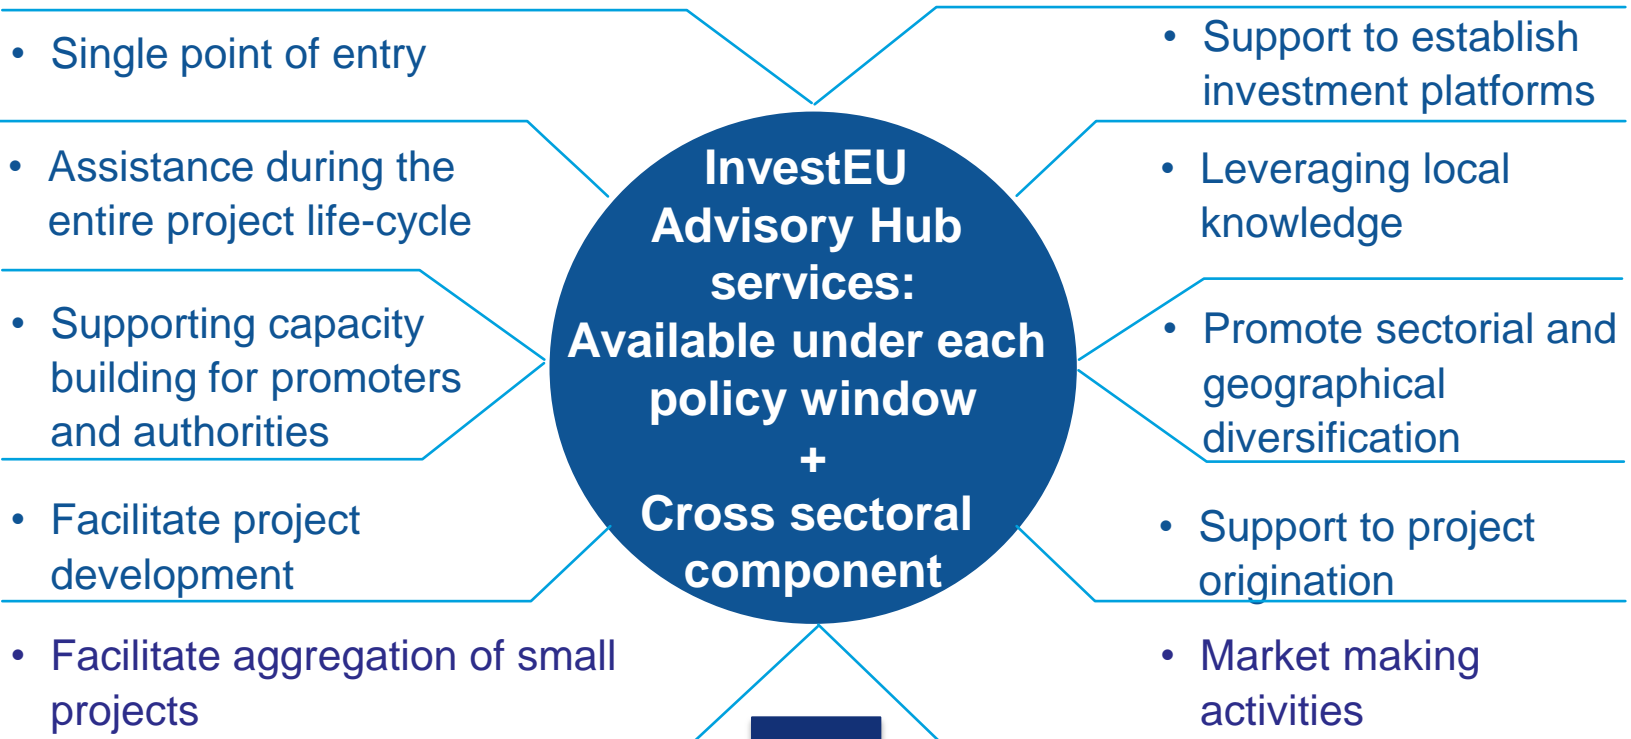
• Single point of entry

• Assistance during the entire project life-cycle

• Supporting capacity building for promoters and authorities

• Facilitate project development

• Facilitate aggregation of small projects

InvestEU Advisory Hub services: Available under each policy window + Cross sectoral component

• Support to establish investment platforms

• Leveraging local knowledge

• Promote sectorial and geographical diversification

• Support to project origination

• Market making activities